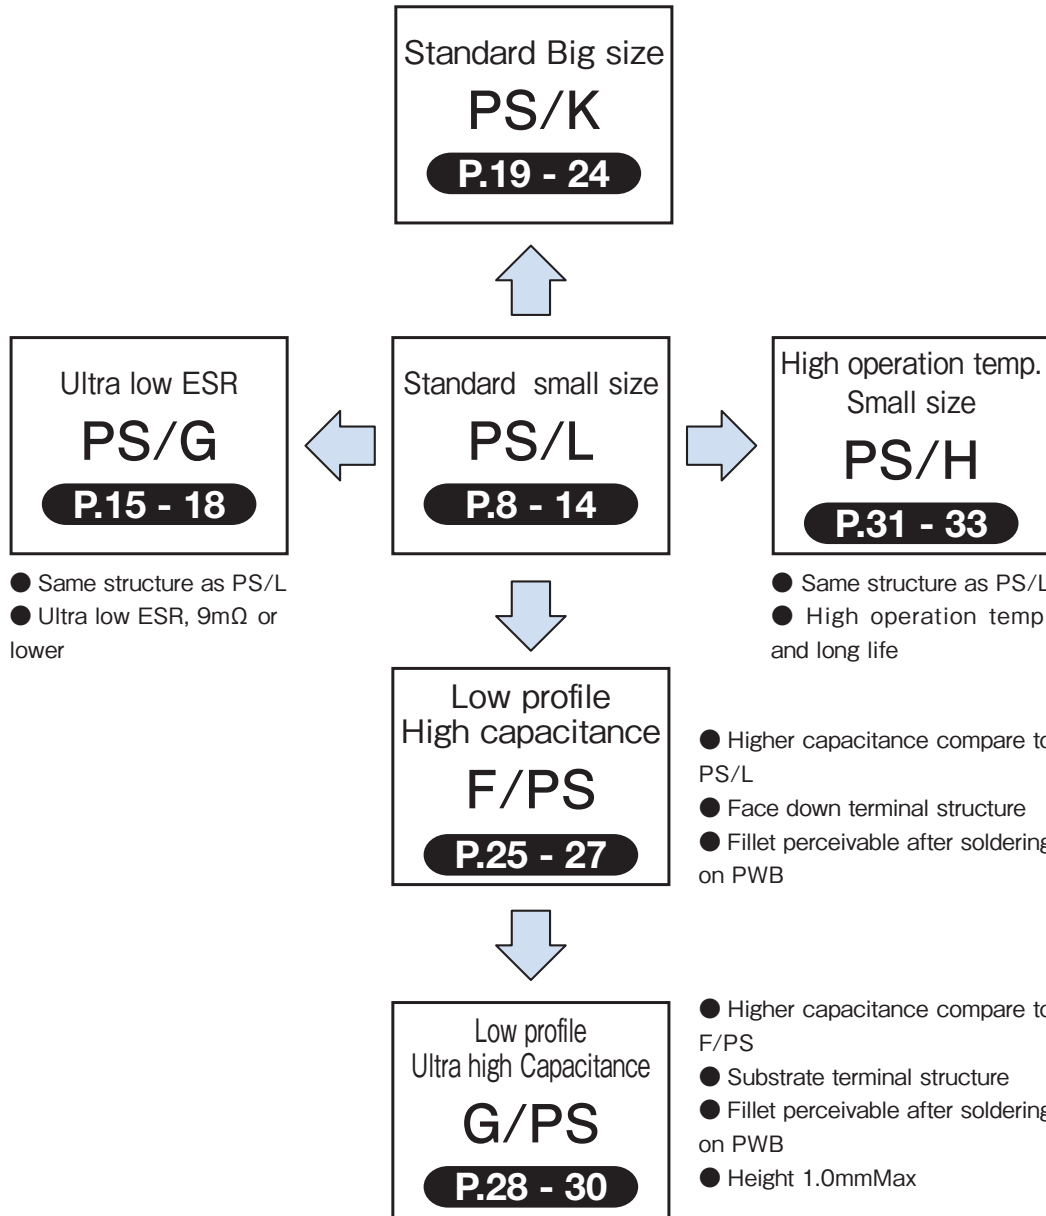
Standard Big size
PS/K
P.19 - 24

Ultra low ESR
PS/G
P.15 - 18

● Same structure as PS/L
● Ultra low ESR, 9mΩ or lower

Standard small size
PS/L
P.8 - 14

High operation temp.
Small size
PS/H
P.31 - 33

● Same structure as PS/L
● High operation temp and long life

Low profile
High capacitance
F/PS
P.25 - 27

● Higher capacitance compare to PS/L
● Face down terminal structure
● Fillet perceivable after soldering on PWB

Low profile
Ultra high Capacitance
G/PS
P.28 - 30

● Higher capacitance compare to F/PS
● Substrate terminal structure
● Fillet perceivable after soldering on PWB
● Height 1.0mmMax